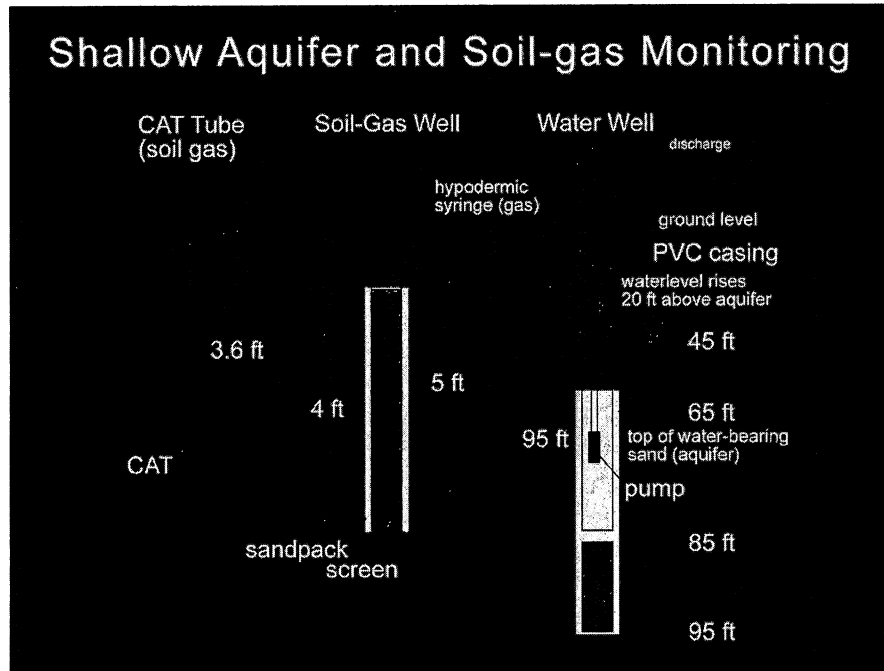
Shallow Aquifer and Soil-gas Monitoring

CAT Tube (soil gas)

Soil-Gas Well

Water Well

discharge

hypodermic syringe (gas)

ground level

PVC casing

waterlevel rises 20 ft above aquifer

3.6 ft

45 ft

5 ft

4 ft

65 ft

95 ft

top of water-bearing sand (aquifer)

CAT

pump

85 ft

sandpack

screen

95 ft